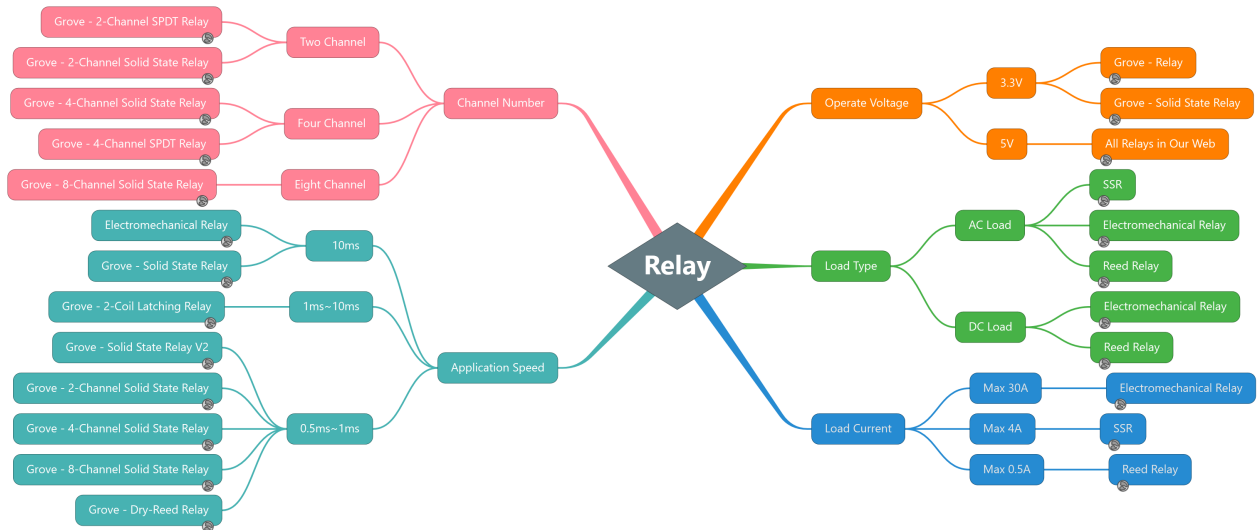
Relay

Channel Number
Two Channel
Grove - 2-Channel SPDT Relay
Grove - 2-Channel Solid State Relay
Four Channel
Grove - 4-Channel Solid State Relay
Grove - 4-Channel SPDT Relay
Eight Channel
Grove - 8-Channel Solid State Relay

Application Speed
10ms
Electromechanical Relay
Grove - Solid State Relay
1ms~10ms
Grove - 2-Coil Latching Relay
0.5ms~1ms
Grove - Solid State Relay V2
Grove - 2-Channel Solid State Relay
Grove - 4-Channel Solid State Relay
Grove - 8-Channel Solid State Relay
Grove - Dry-Reed Relay

Operate Voltage
3.3V
Grove - Relay
Grove - Solid State Relay
5V
All Relays in Our Web

Load Type
AC Load
SSR
Electromechanical Relay
Reed Relay
DC Load
Electromechanical Relay
Reed Relay

Load Current
Max 30A
Electromechanical Relay
Max 4A
SSR
Max 0.5A
Reed Relay